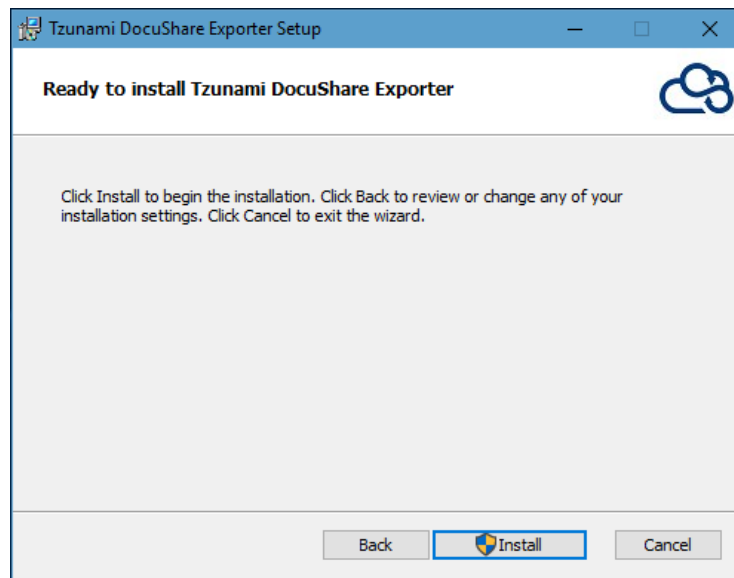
Tzunami DocuShare Exporter Setup

Ready to install Tzunami DocuShare Exporter

Click Install to begin the installation. Click Back to review or change any of your installation settings. Click Cancel to exit the wizard.

Back
Install
Cancel